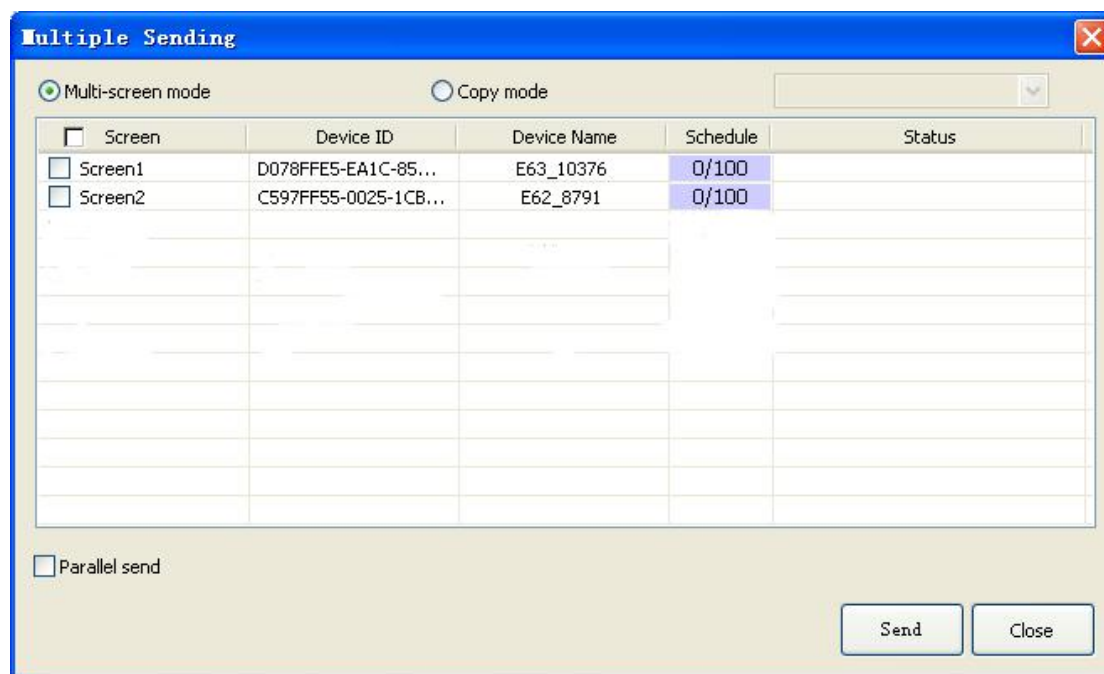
Multiple Sending

Multi-screen mode

Copy mode

| Screen | Device ID | Device Name | Schedule | Status |
|---|---|---|---|---|
| Screen1 | D078FFE5-EA1C-85... | E63_10376 | 0/100 | |
| Screen2 | C597FF55-0025-1CB... | E62_8791 | 0/100 | |

Parallel send

Send

Close